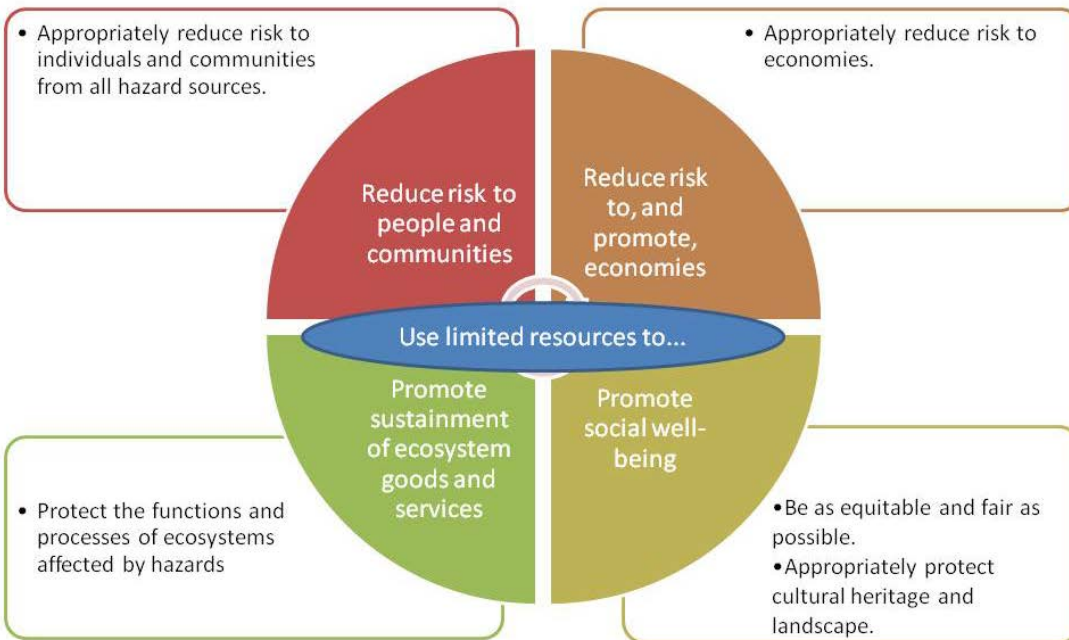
• Appropriately reduce risk to individuals and communities from all hazard sources.

• Appropriately reduce risk to economies.

Reduce risk to people and communities

Reduce risk to, and promote, economies

Use limited resources to...

Promote sustainment of ecosystem goods and services

Promote social well-being

• Protect the functions and processes of ecosystems affected by hazards

•Be as equitable and fair as possible.
•Appropriately protect cultural heritage and landscape.